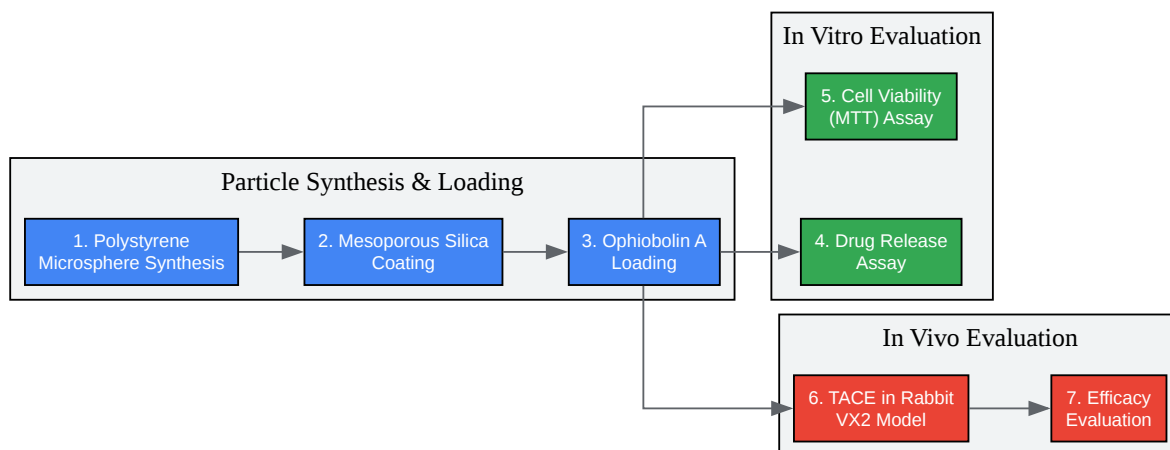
In Vitro Evaluation

5. Cell Viability (MTT) Assay

4. Drug Release Assay

Particle Synthesis & Loading

1. Polystyrene Microsphere Synthesis

2. Mesoporous Silica Coating

3. Ophiobolin A Loading

In Vivo Evaluation

6. TACE in Rabbit VX2 Model

7. Efficacy Evaluation